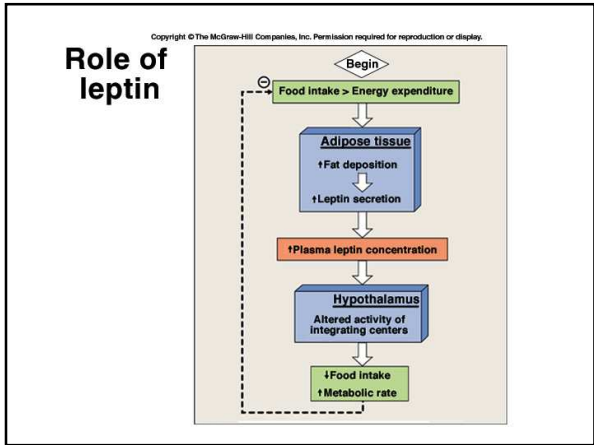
Copyright © The McGraw-Hill Companies, Inc. Permission required for reproduction or display.

Role of leptin

Begin

⊖

Food intake > Energy expenditure

Adipose tissue

↑Fat deposition

↑Leptin secretion

↑Plasma leptin concentration

Hypothalamus

Altered activity of integrating centers

↓Food intake

↑Metabolic rate